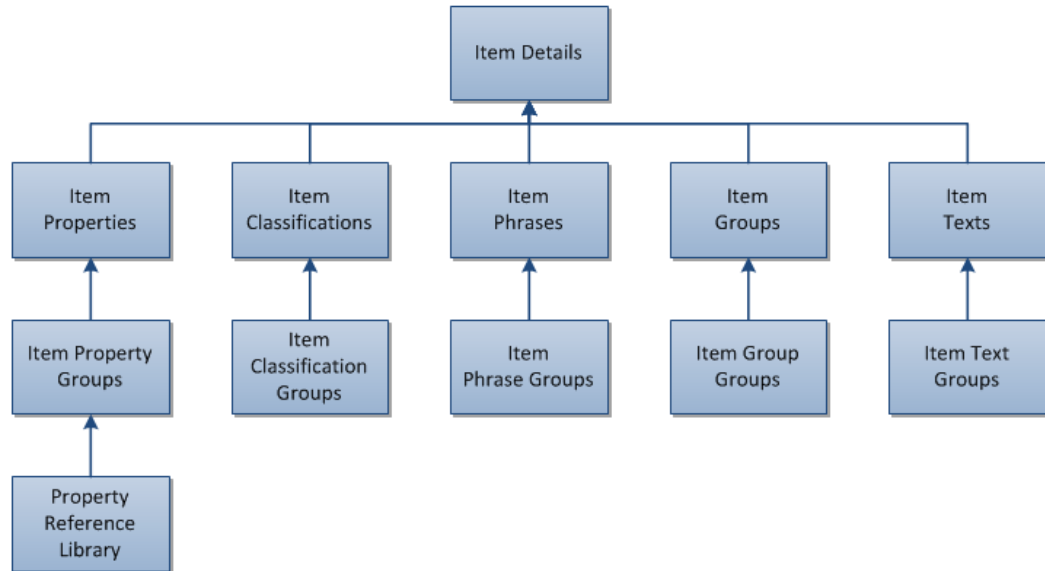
Item Details

Item Properties

Item Classifications

Item Phrases

Item Groups

Item Texts

Item Property Groups

Item Classification Groups

Item Phrase Groups

Item Group Groups

Item Text Groups

Property Reference Library